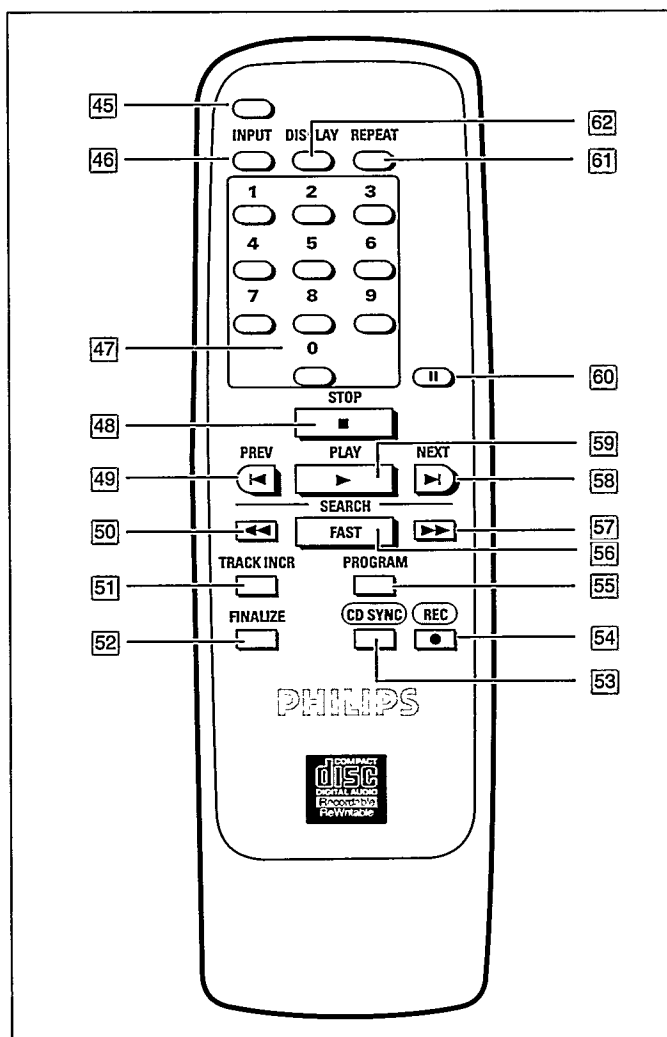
45
INPUT
DISPLAY
REPEAT
62
46
61
1
2
3
4
5
6
7
8
9
47
0
60
STOP
48
PREV
PLAY
NEXT
59
49
58
SEARCH
50
FAST
57
56
TRACK INCR
PROGRAM
51
55
FINALIZE
CD SYNC
REC
52
54
53
PHILIPS
COMPACT
disc
DIGITAL AUDIO
Recordable
ReWritable